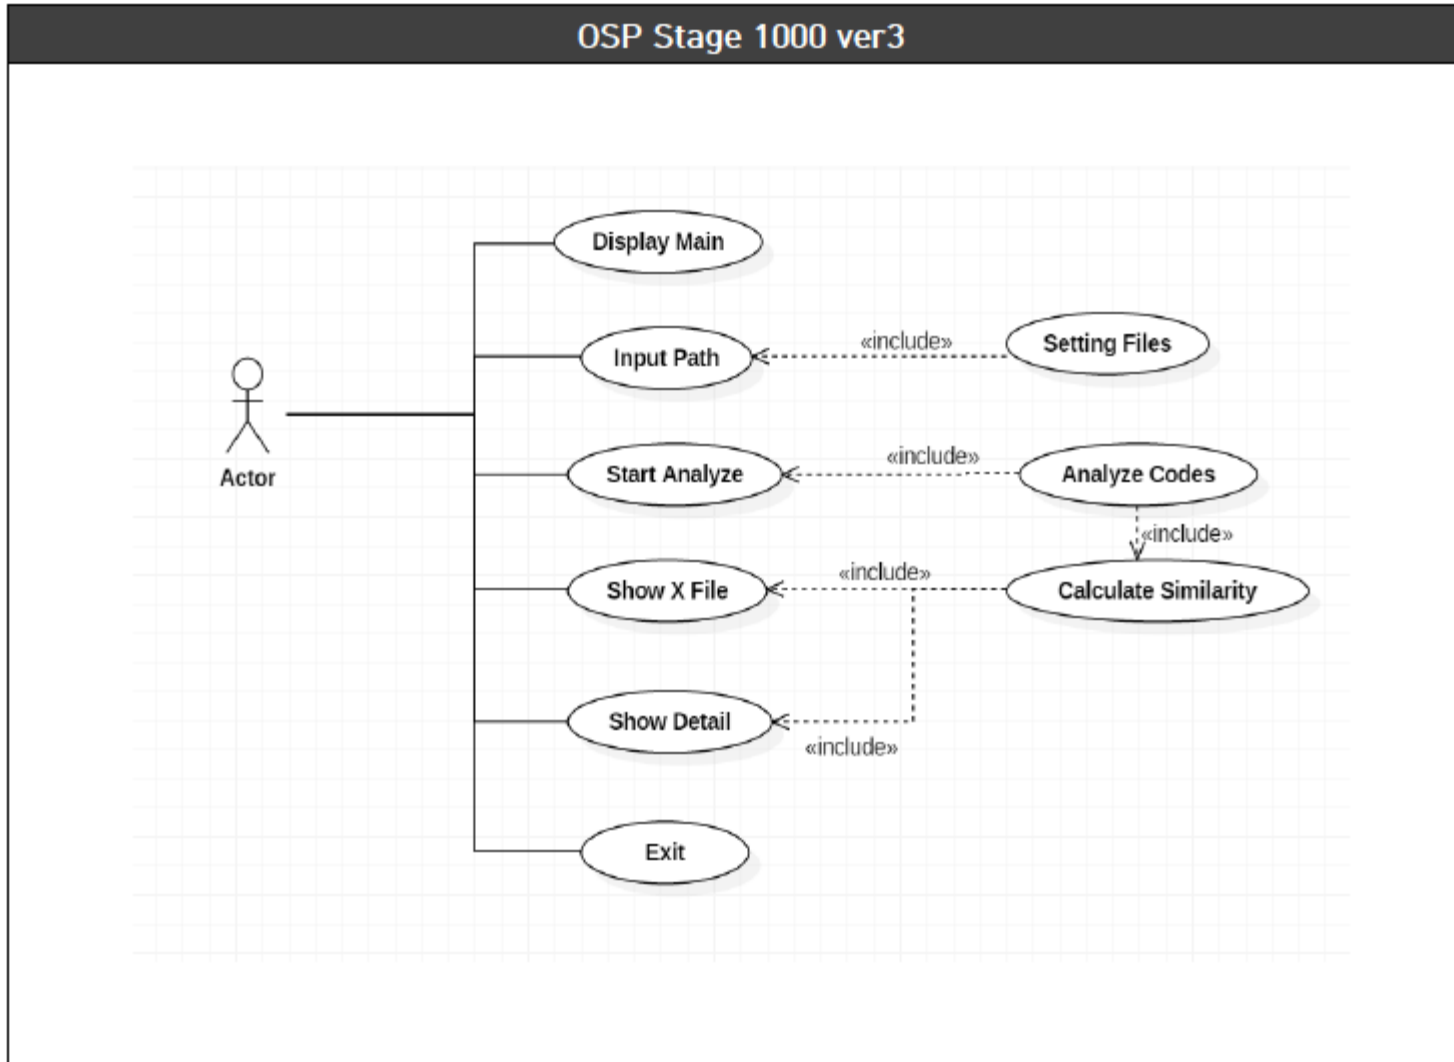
OSP Stage 1000 ver3

Actor

Display Main

Input Path

«include»

Setting Files

Start Analyze

«include»

Analyze Codes

«include»

Show X File

«include»

Calculate Similarity

Show Detail

«include»

Exit